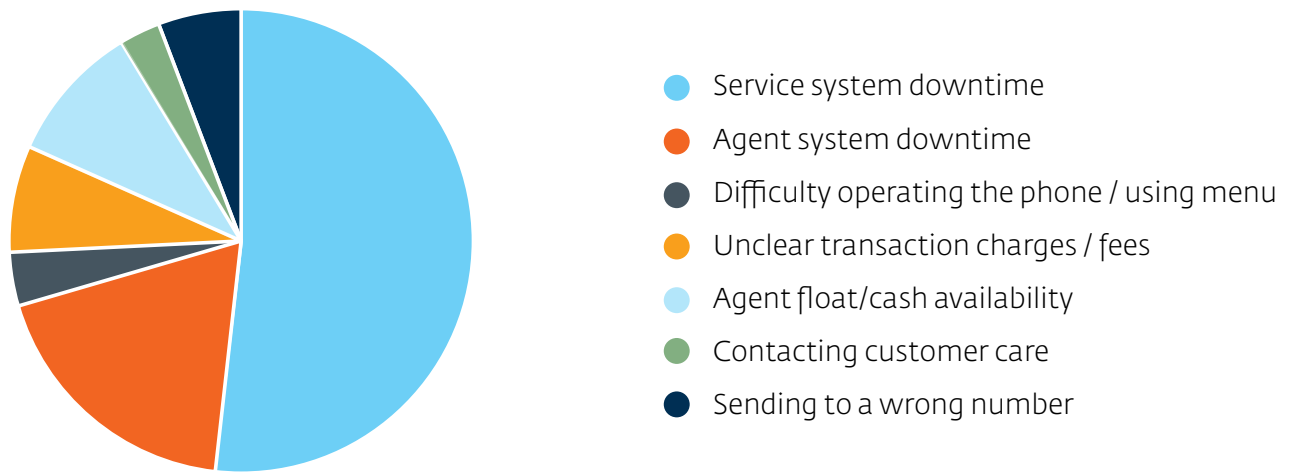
Service system downtime
Agent system downtime
Difficulty operating the phone / using menu
Unclear transaction charges / fees
Agent float/cash availability
Contacting customer care
Sending to a wrong number